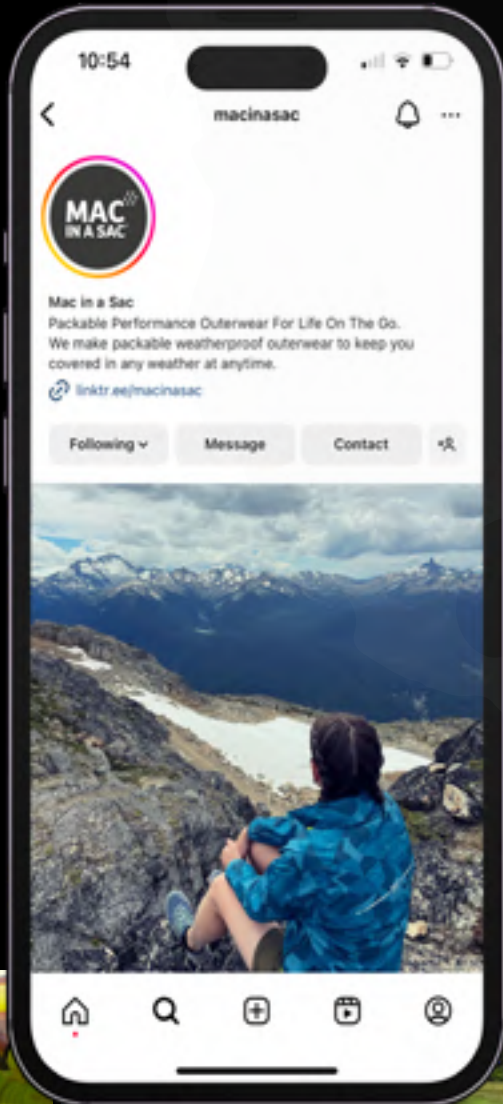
10:54

macinasac

MAC IN A SAC

Mac in a Sac
Packable Performance Outerwear For Life On The Go.
We make packable weatherproof outerwear to keep you covered in any weather at anytime.

linktr.ee/macinasac

Following

Message

Contact